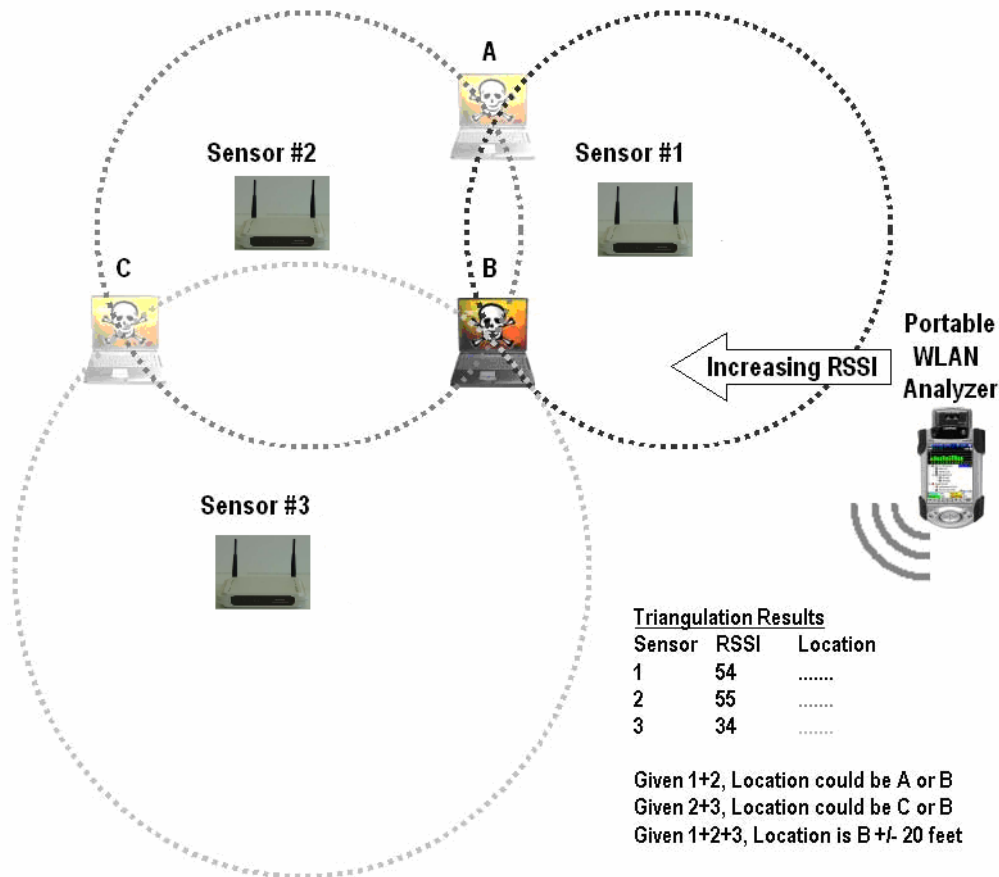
A

Sensor #2

Sensor #1

C

B

Portable WLAN Analyzer

Increasing RSSI

Sensor #3

Triangulation Results

| Sensor | RSSI | Location |
|---|---|---|
| 1 | 54 | ....... |
| 2 | 55 | ....... |
| 3 | 34 | ....... |

Given 1+2, Location could be A or B
Given 2+3, Location could be C or B
Given 1+2+3, Location is B +/- 20 feet